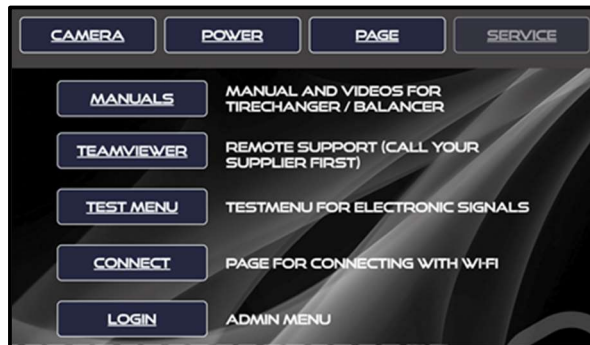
CAMERA POWER PAGE SERVICE

MANUALS MANUAL AND VIDEOS FOR TIRECHANGER / BALANCER

TEAMVIEWER REMOTE SUPPORT (CALL YOUR SUPPLIER FIRST)

TEST MENU TESTMENU FOR ELECTRONIC SIGNALS

CONNECT PAGE FOR CONNECTING WITH WI-FI

LOGIN ADMIN MENU